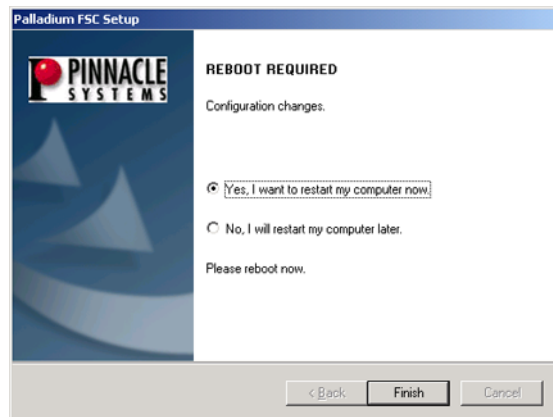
Palladium FSC Setup

PINNACLE SYSTEMS

REBOOT REQUIRED

Configuration changes.

Yes, I want to restart my computer now.

No, I will restart my computer later.

Please reboot now.

< Back

Finish

Cancel